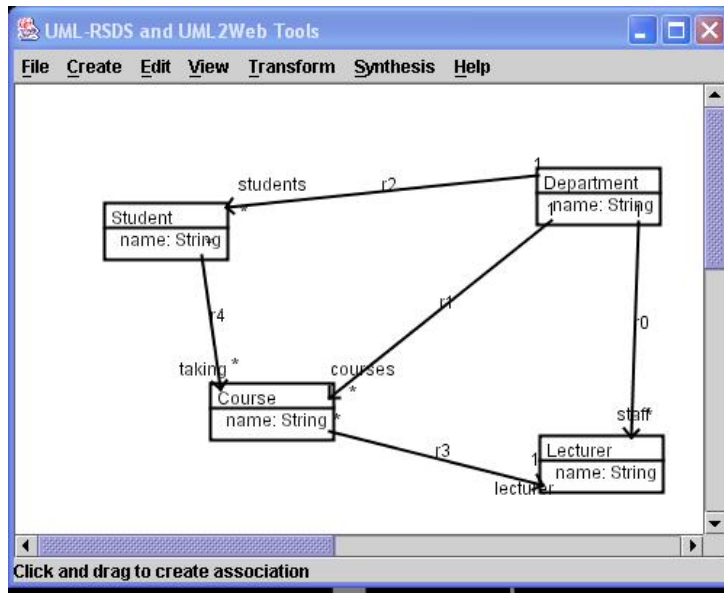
UML-RSDS and UML2Web Tools

File Create Edit View Transform Synthesis Help

students

r2

1

Department

name: String

1

Student

name: String

*

r4

r1

r0

taking *

courses

*

Course

name: String

*

staff*

r3

1

Lecturer

name: String

lecturer

Click and drag to create association